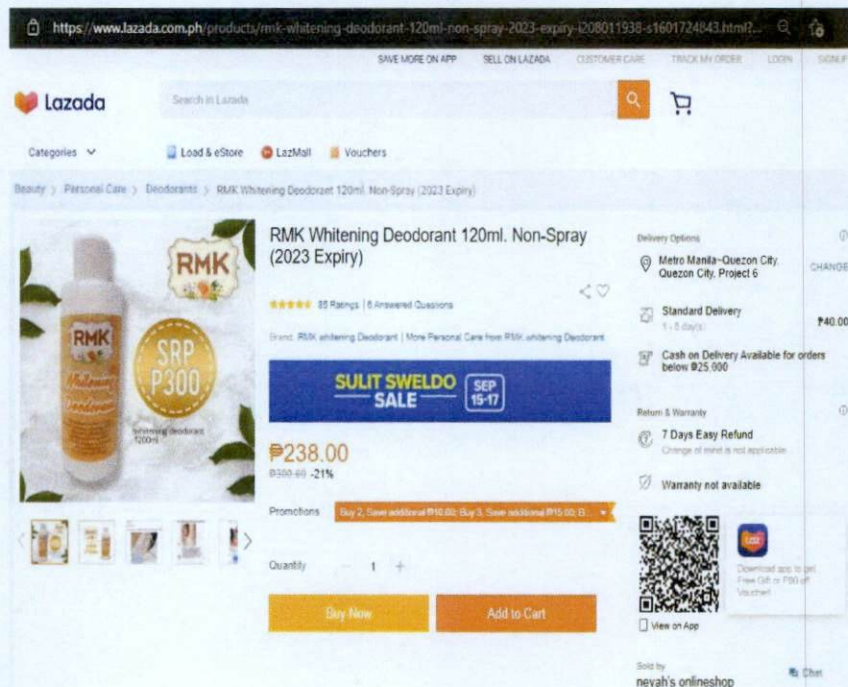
https://www.lazada.com.ph/products/rmk-whitening-deodorant-120ml-non-spray-2023-expiry-i208011938-s1601724843.html?...

SAVE MORE ON APP SELL ON LAZADA CUSTOMER CARE TRACK MY ORDER LOGIN SIGNUP

Lazada

Search in Lazada

Categories Load & eStore LazMall Vouchers

Beauty > Personal Care > Deodorants > RMK Whitening Deodorant 120ml. Non-Spray (2023 Expiry)

RMK

RMK

SRP P300

whitening deodorant 120ml

RMK Whitening Deodorant 120ml. Non-Spray (2023 Expiry)

85 Ratings | 6 Answered Questions

Brand: RMK whitening Deodorant | More Personal Care from RMK whitening Deodorant

SULIT SWELDO SALE SEP 15-17

₱238.00
₱300.00 -21%

Promotions Buy 2, Save additional ₱10.00; Buy 3, Save additional ₱15.00; B...

Quantity 1

Buy Now Add to Cart

Delivery Options

Metro Manila~Quezon City, Quezon City, Project 6 CHANGE

Standard Delivery 1 - 8 day(s) ₱40.00

Cash on Delivery Available for orders below ₱25,000

Return & Warranty

7 Days Easy Refund
Change of mind is not applicable

Warranty not available

View on App

Download app to get Free Gift or P50 off Voucher!

Sold by
neyah's onlineshop

Chat